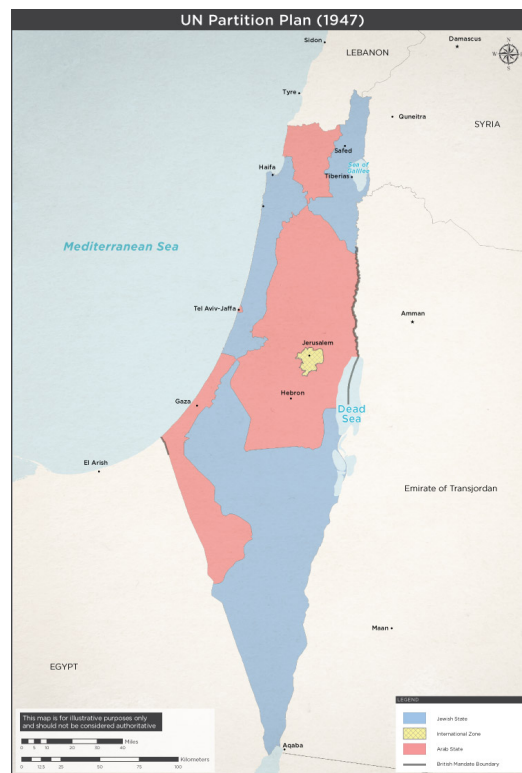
UN Partition Plan (1947)

Sidon
LEBANON
Damascus
N
Tyre
Quneitra
SYRIA
Safed
Haifa
Sea of Galilee
Tiberias

Mediterranean Sea

Tel Aviv-Jaffa
Amman
Jerusalem
Gaza
Hebron
Dead Sea

El Arish
Emirate of Transjordan

Maan

EGYPT

This map is for illustrative purposes only and should not be considered authoritative

0 5 10 20 30 40 Miles
0 12.5 25 50 75 100 Kilometers

Aqaba

LEGEND
Jewish State
International Zone
Arab State
British Mandate Boundary